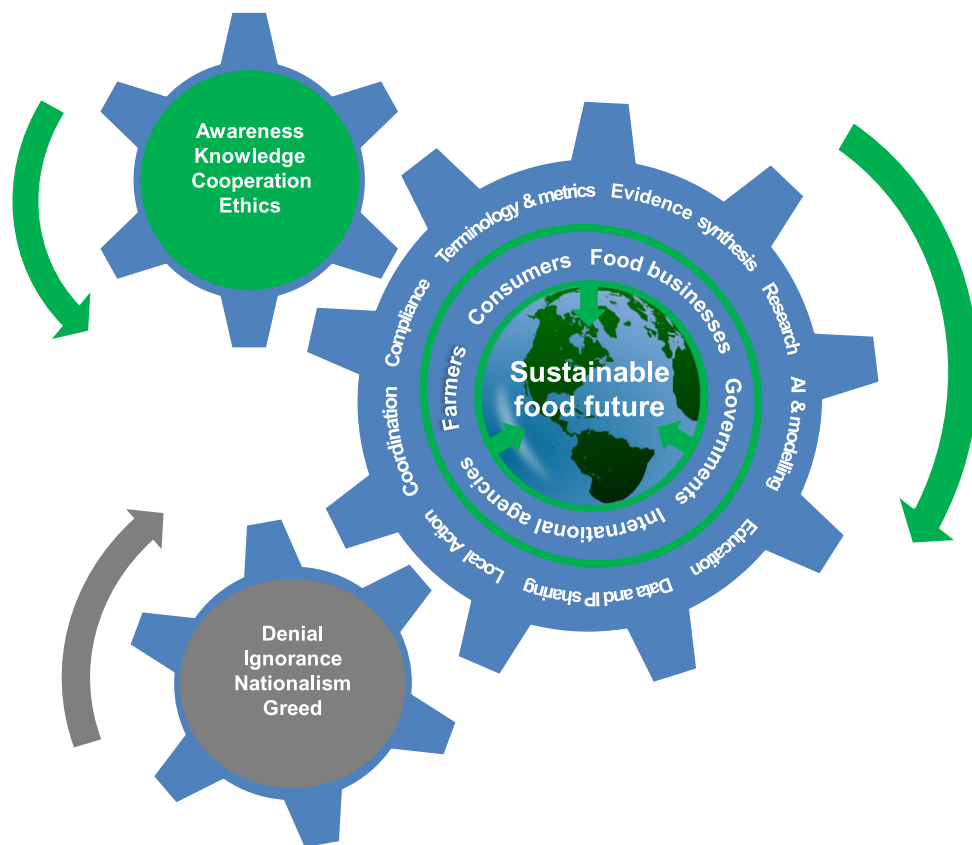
Awareness
Knowledge
Cooperation
Ethics

Terminology & metrics Evidence synthesis Research AI & modelling Education Data and IP sharing Local Action Coordination Compliance

Consumers Food businesses Governments International agencies Farmers

Sustainable food future

Denial
Ignorance
Nationalism
Greed